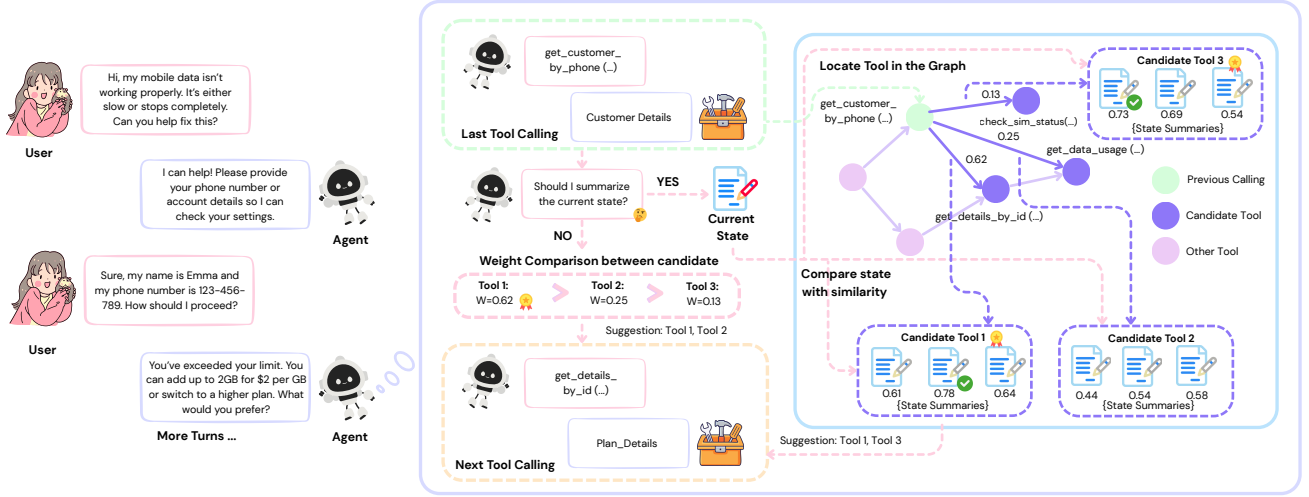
Hi, my mobile data isn't working properly. It's either slow or stops completely. Can you help fix this?

User

I can help! Please provide your phone number or account details so I can check your settings.

Agent

Sure, my name is Emma and my phone number is 123-456-789. How should I proceed?

User

You've exceeded your limit. You can add up to 2GB for $2 per GB or switch to a higher plan. What would you prefer?

More Turns ...

Agent

get_customer_by_phone (...)

Customer Details

Last Tool Calling

Should I summarize the current state?

YES

Current State

NO

Weight Comparison between candidate

Tool 1: W=0.62

Tool 2: W=0.25

Tool 3: W=0.13

Suggestion: Tool 1, Tool 2

get_details_by_id (...)

Plan_Details

Next Tool Calling

Locate Tool in the Graph

get_customer_by_phone (...)

0.13

check_sim_status(...)

0.25

0.62

get_data_usage (...)

get_details_by_id (...)

Previous Calling

Candidate Tool

Other Tool

Compare state with similarity

Candidate Tool 3

0.73 0.69 0.54

{State Summaries}

Candidate Tool 1

0.61 0.78 0.64

{State Summaries}

Candidate Tool 2

0.44 0.54 0.58

{State Summaries}

Suggestion: Tool 1, Tool 3